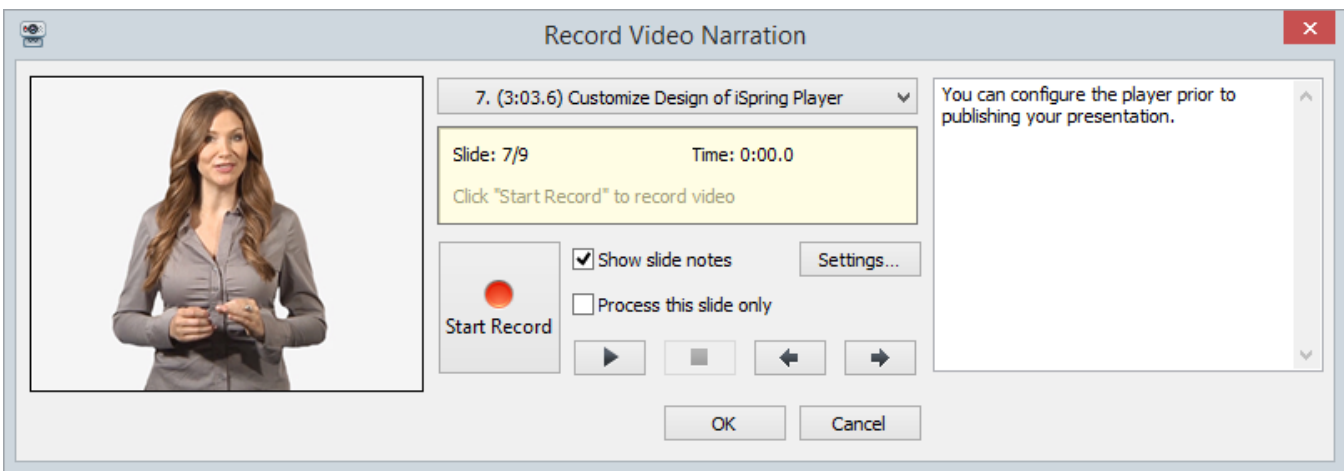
Record Video Narration

7. (3:03.6) Customize Design of iSpring Player

Slide: 7/9

Time: 0:00.0

Click "Start Record" to record video

Start Record

Show slide notes

Settings...

Process this slide only

You can configure the player prior to publishing your presentation.

OK

Cancel